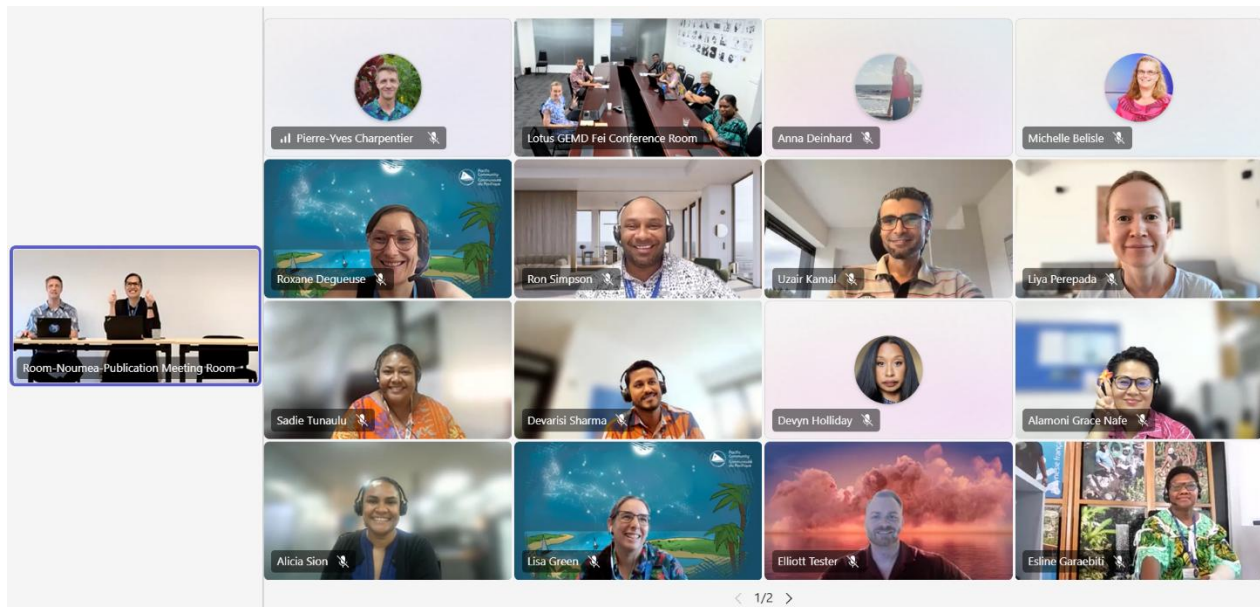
Pierre-Yves Charpentier

Lotus GEMD Fei Conference Room

Anna Deinhard

Michelle Belisle

Room-Noumea-Publication Meeting Room

Roxane Degueuse

Ron Simpson

Uzair Kamal

Liya Perepada

Sadie Tunaulu

Devarisi Sharma

Devyn Holliday

Alamoni Grace Nafe

Alicia Sion

Lisa Green

Elliott Tester

Esline Garaebiti

1/2